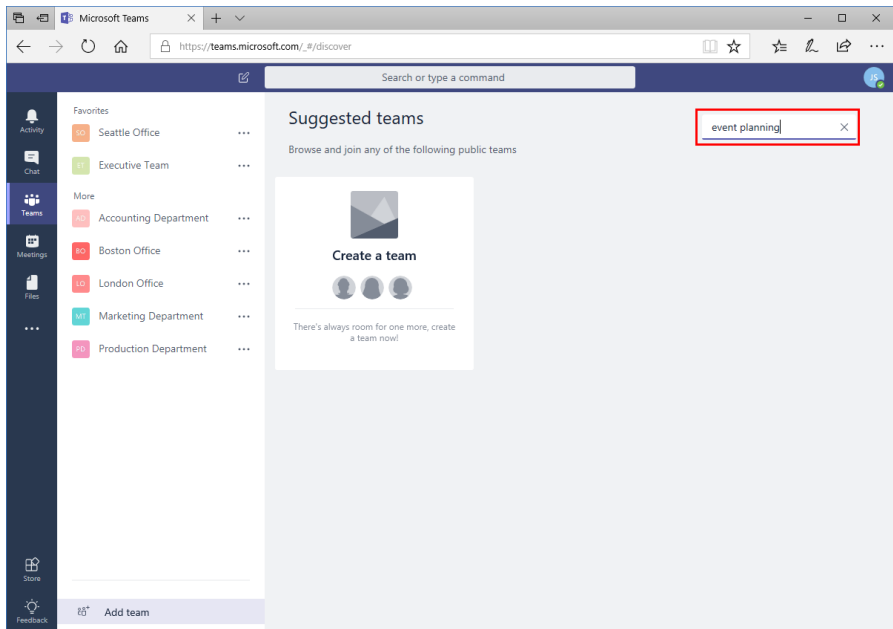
Microsoft Teams

https://teams.microsoft.com/_#/discover

Search or type a command

JS

Activity

Chat

Teams

Meetings

Files

...

Store

Feedback

Favorites

SO Seattle Office ...

ET Executive Team ...

More

AD Accounting Department ...

BO Boston Office ...

LO London Office ...

MT Marketing Department ...

PD Production Department ...

Add team

Suggested teams

Browse and join any of the following public teams

event planning ×

Create a team

There's always room for one more, create a team now!